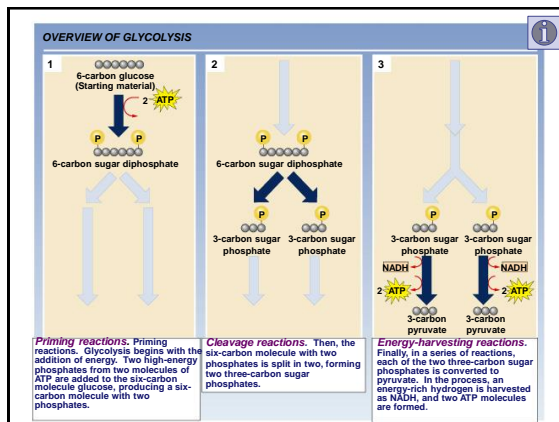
OVERVIEW OF GLYCOLYSIS

1

6-carbon glucose (Starting material)

2 ATP

P P

6-carbon sugar diphosphate

2

P P

6-carbon sugar diphosphate

P P

3-carbon sugar phosphate

3-carbon sugar phosphate

3

P P

3-carbon sugar phosphate

3-carbon sugar phosphate

NADH

NADH

2 ATP

2 ATP

3-carbon pyruvate

3-carbon pyruvate

Priming reactions. Priming reactions. Glycolysis begins with the addition of energy. Two high-energy phosphates from two molecules of ATP are added to the six-carbon molecule glucose, producing a six-carbon molecule with two phosphates.

Cleavage reactions. Then, the six-carbon molecule with two phosphates is split in two, forming two three-carbon sugar phosphates.

Energy-harvesting reactions. Finally, in a series of reactions, each of the two three-carbon sugar phosphates is converted to pyruvate. In the process, an energy-rich hydrogen is harvested as NADH, and two ATP molecules are formed.